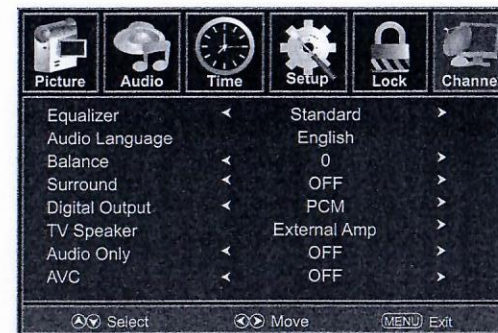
Picture Audio Time Setup Lock Channe

| | | | |
|---|---|---|---|
| Equalizer | ◄ | Standard | ► |
| Audio Language | | English | |
| Balance | ◄ | 0 | ► |
| Surround | ◄ | OFF | ► |
| Digital Output | ◄ | PCM | ► |
| TV Speaker | | External Amp | ► |
| Audio Only | ◄ | OFF | ► |
| AVC | ◄ | OFF | ► |

Select Move MENU Exit